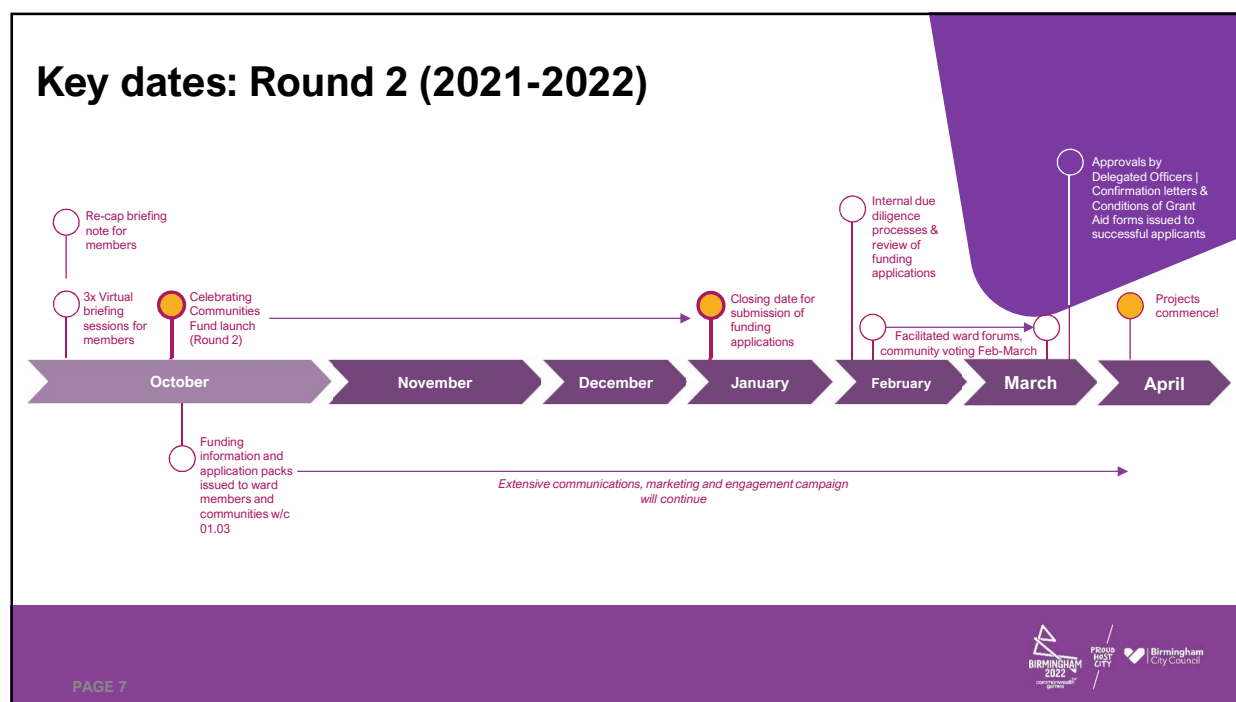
Key dates: Round 2 (2021-2022)

Re-cap briefing note for members

3x Virtual briefing sessions for members

Celebrating Communities Fund launch (Round 2)

Closing date for submission of funding applications

Internal due diligence processes & review of funding applications

Approvals by Delegated Officers | Confirmation letters & Conditions of Grant Aid forms issued to successful applicants

Facilitated ward forums, community voting Feb-March

Projects commence!

October | November | December | January | February | March | April

Funding information and application packs issued to ward members and communities w/c 01.03

Extensive communications, marketing and engagement campaign will continue

BIRMINGHAM 2022 commonwealth games

PROUD HOST CITY

Birmingham City Council

PAGE 7